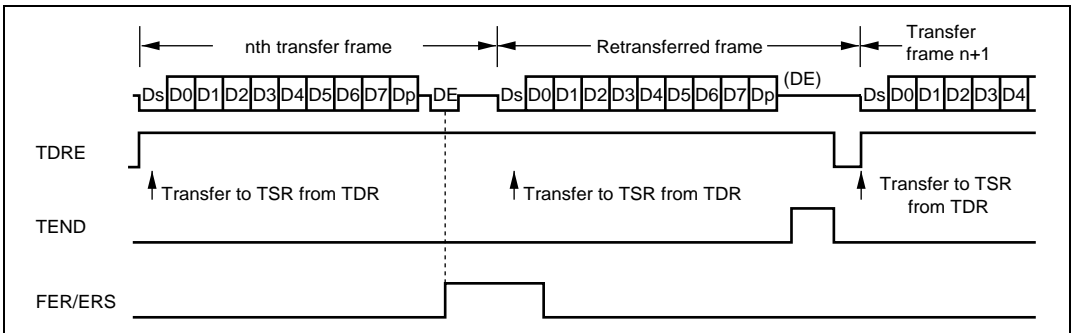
nth transfer frame

Retransferred frame

Transfer frame n+1

Ds D0 D1 D2 D3 D4 D5 D6 D7 Dp DE Ds D0 D1 D2 D3 D4 D5 D6 D7 Dp (DE) Ds D0 D1 D2 D3 D4

TDRE

Transfer to TSR from TDR

Transfer to TSR from TDR

Transfer to TSR from TDR

TEND

FER/ERS